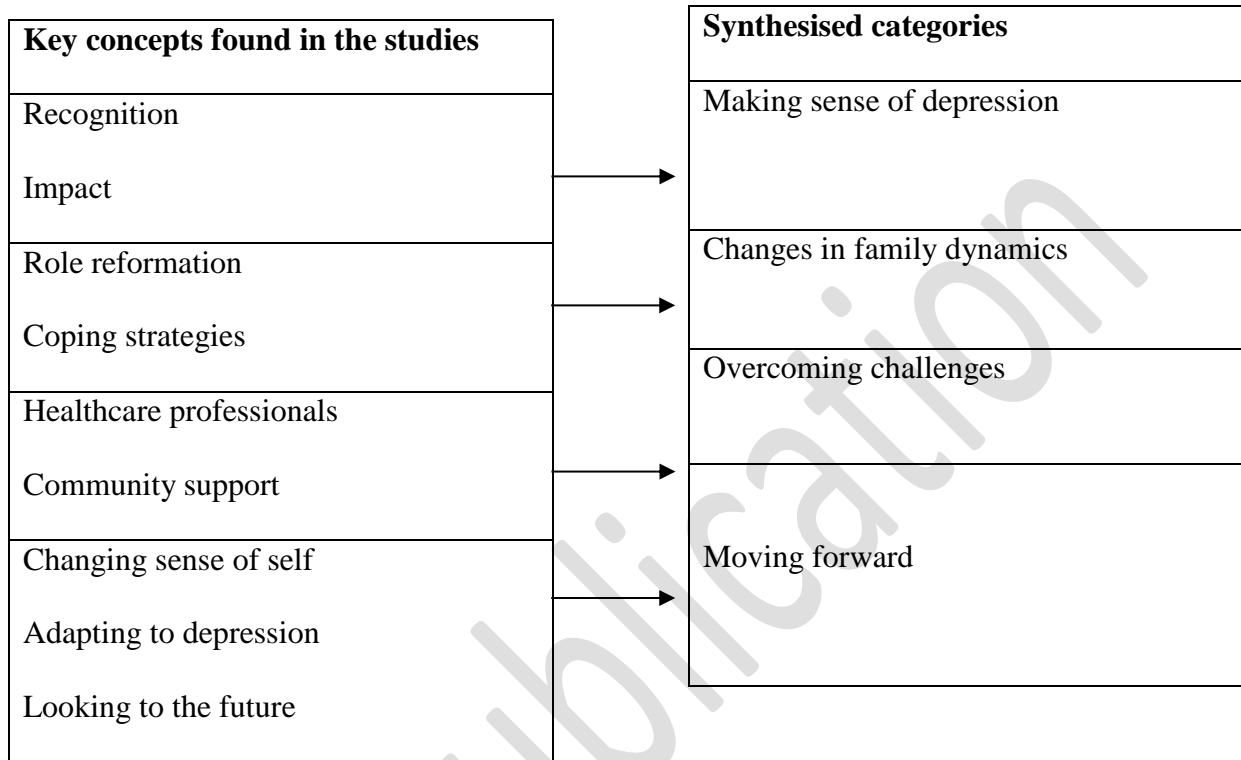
Key concepts found in the studies

Recognition

Impact

Role reformation

Coping strategies

Healthcare professionals

Community support

Changing sense of self

Adapting to depression

Looking to the future

Synthesised categories

Making sense of depression

Changes in family dynamics

Overcoming challenges

Moving forward

publication